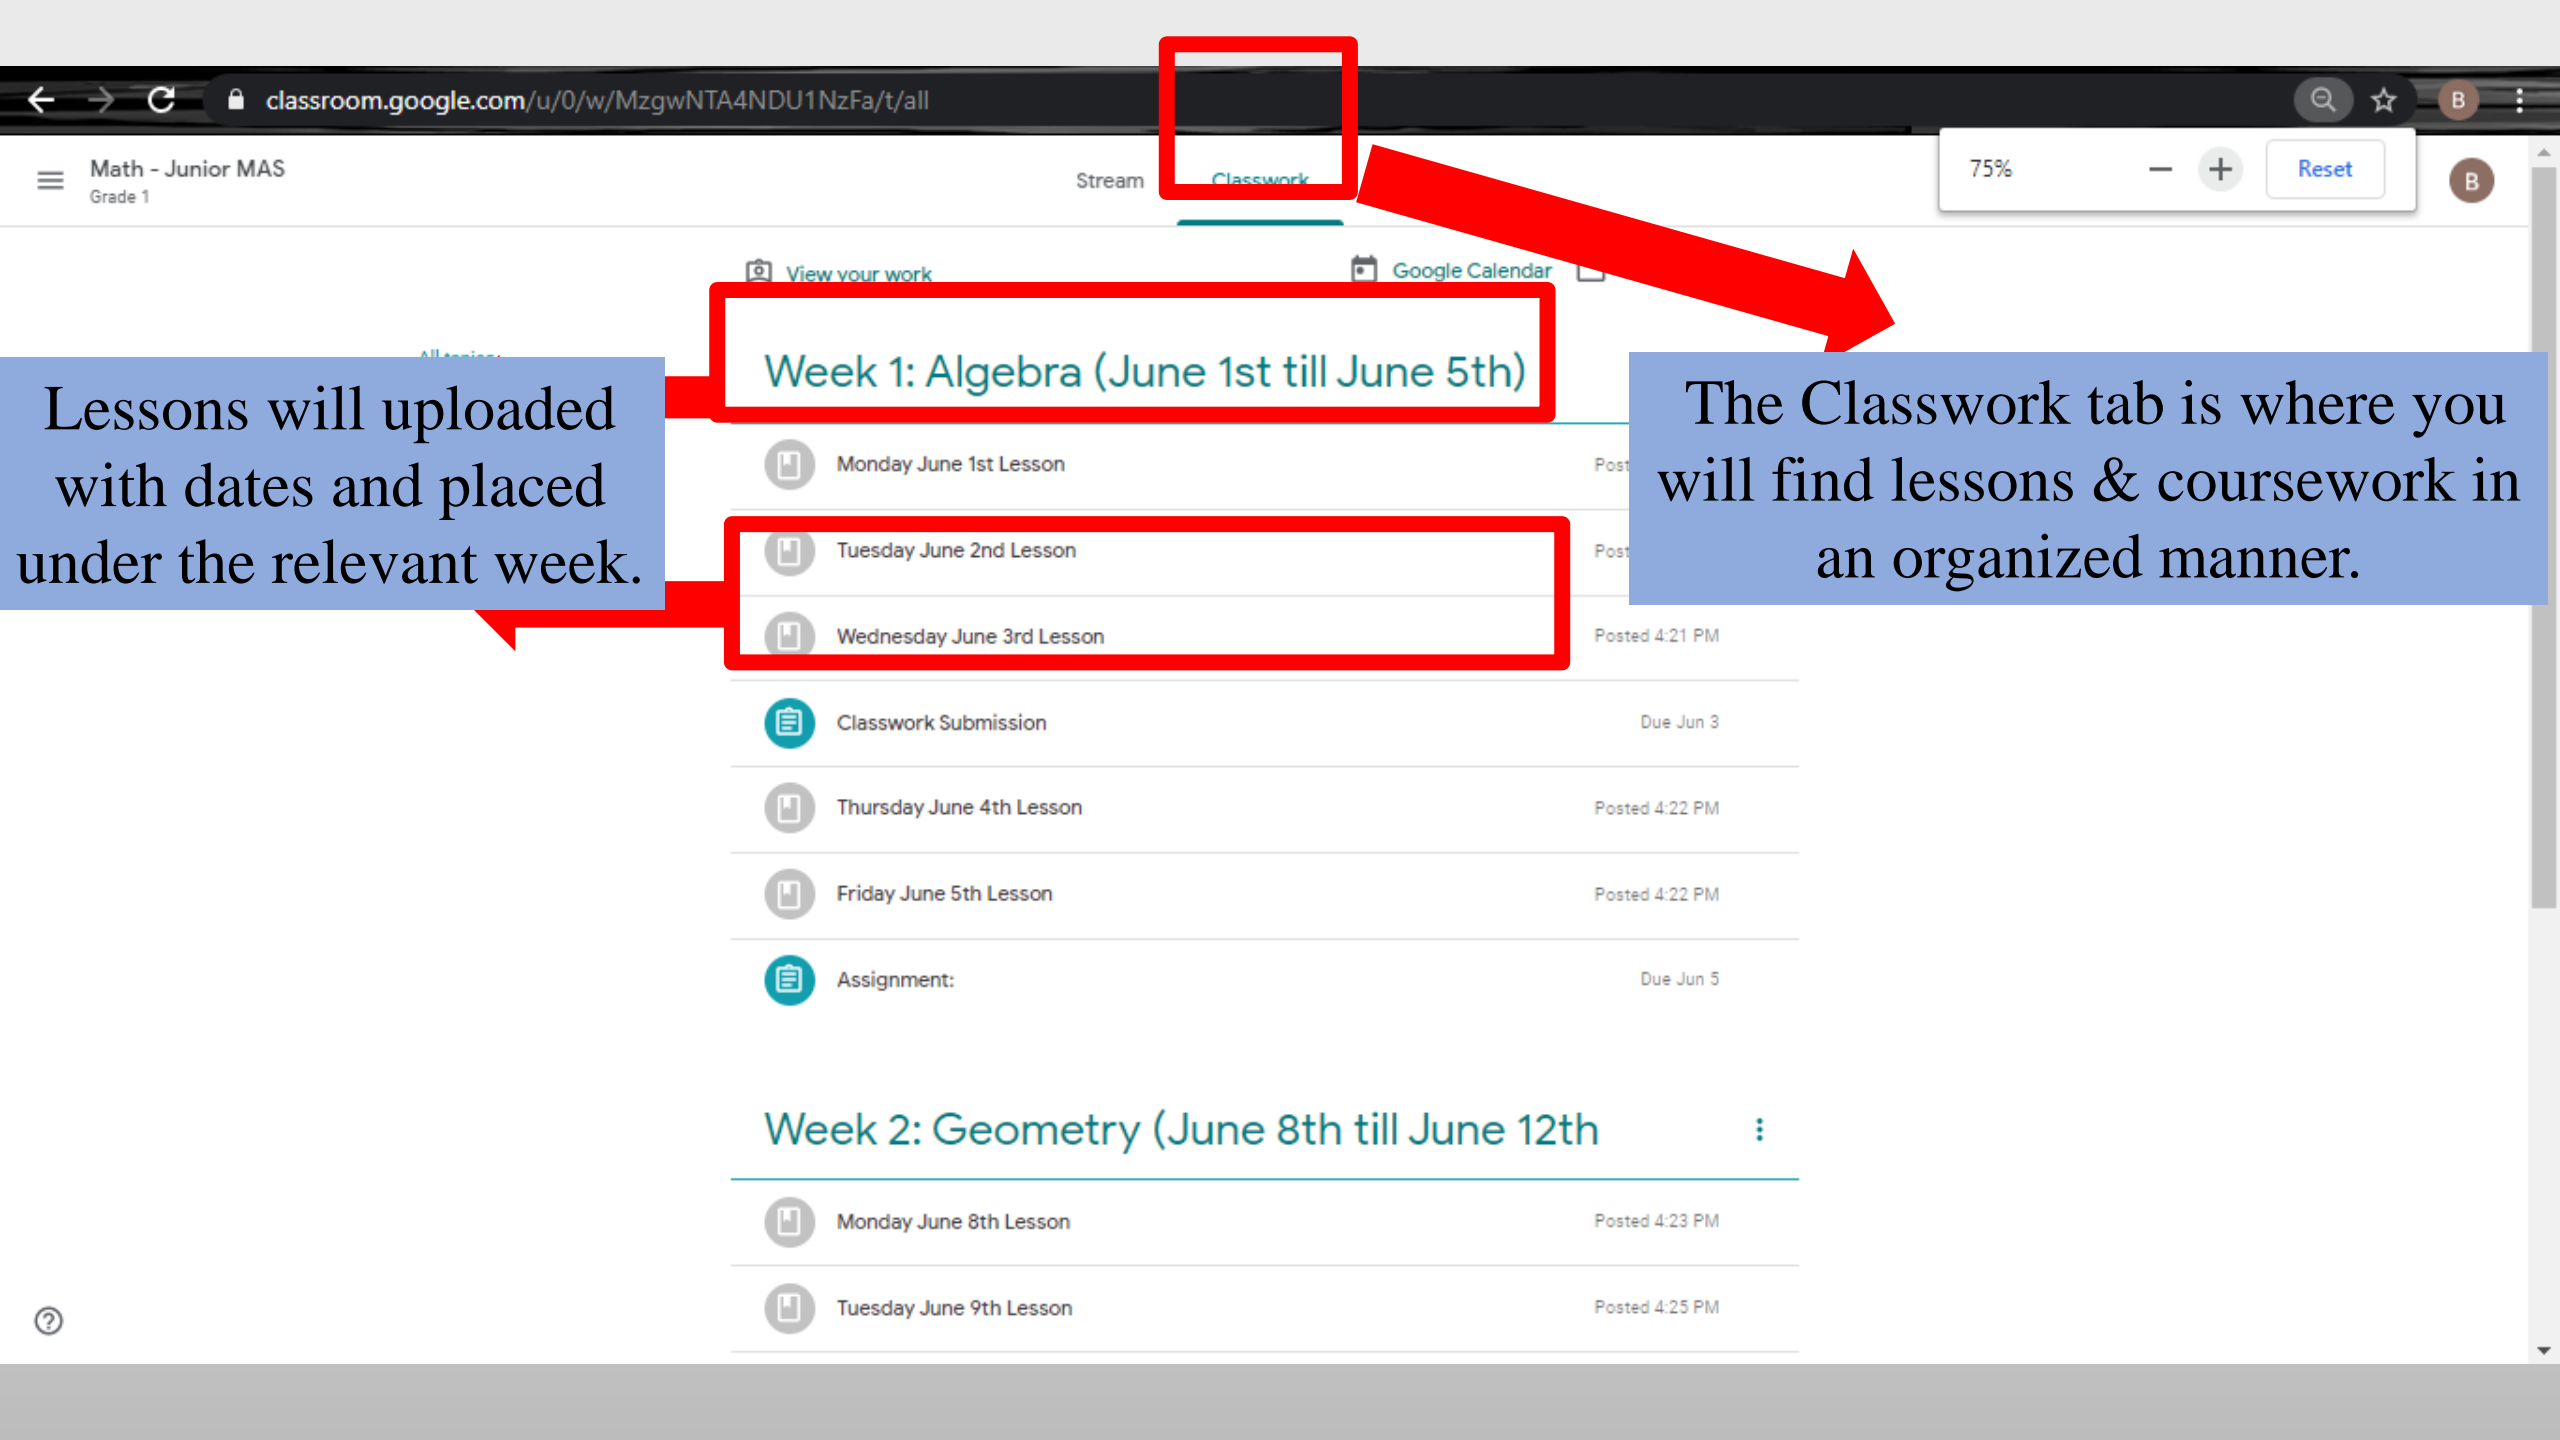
classroom.google.com/u/0/w/MzgwNTA4NDU1NzFa/t/all

75% − + Reset

B

Math - Junior MAS
Grade 1

Stream Classwork

B

View your work

Google Calendar

All topics

Lessons will uploaded with dates and placed under the relevant week.

Week 1: Algebra (June 1st till June 5th)

The Classwork tab is where you will find lessons & coursework in an organized manner.

Monday June 1st Lesson Post

Tuesday June 2nd Lesson Post

Wednesday June 3rd Lesson Posted 4:21 PM

Classwork Submission Due Jun 3

Thursday June 4th Lesson Posted 4:22 PM

Friday June 5th Lesson Posted 4:22 PM

Assignment: Due Jun 5

Week 2: Geometry (June 8th till June 12th

Monday June 8th Lesson Posted 4:23 PM

Tuesday June 9th Lesson Posted 4:25 PM